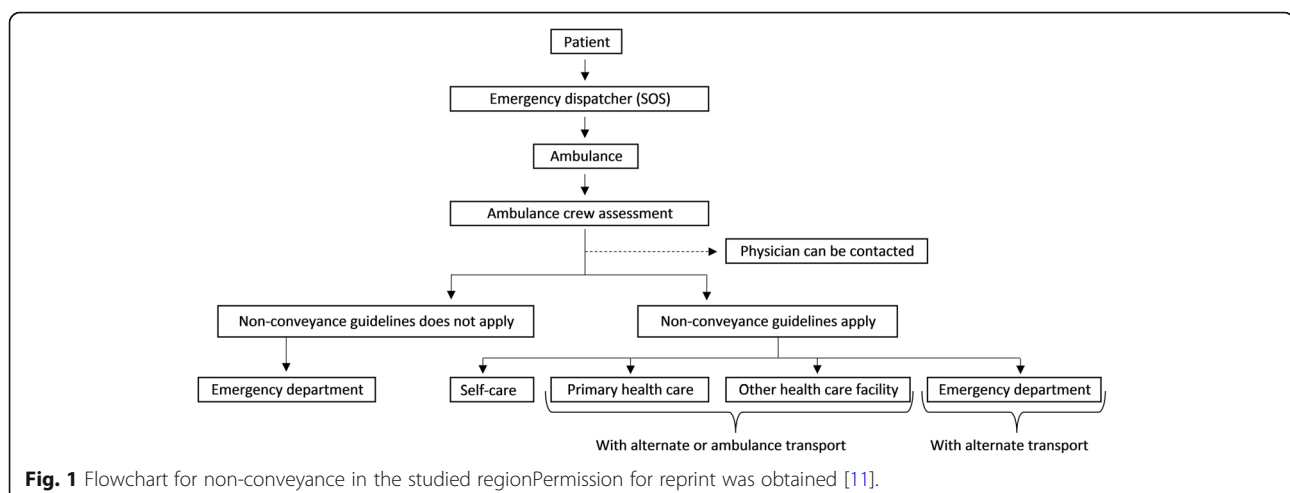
Patient

Emergency dispatcher (SOS)

Ambulance

Ambulance crew assessment

Physician can be contacted

Non-conveyance guidelines does not apply

Non-conveyance guidelines apply

Emergency department

Self-care

Primary health care

Other health care facility

Emergency department

With alternate or ambulance transport

With alternate transport

**Fig. 1** Flowchart for non-conveyance in the studied regionPermission for reprint was obtained [11].